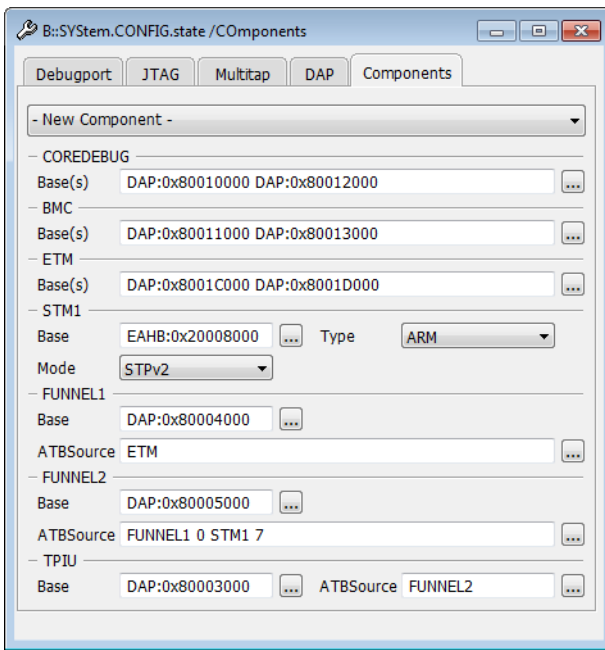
B::SYStem.CONFIG.state /COmponents

Debugport | JTAG | Multitap | DAP | Components

- New Component -

COREDEBUG
Base(s) DAP:0x80010000 DAP:0x80012000 ...

BMC
Base(s) DAP:0x80011000 DAP:0x80013000 ...

ETM
Base(s) DAP:0x8001C000 DAP:0x8001D000 ...

STM1
Base EAHB:0x20008000 ... Type ARM
Mode STPv2

FUNNEL1
Base DAP:0x80004000 ...
ATBSource ETM ...

FUNNEL2
Base DAP:0x80005000 ...
ATBSource FUNNEL1 0 STM1 7 ...

TPIU
Base DAP:0x80003000 ... ATBSource FUNNEL2 ...